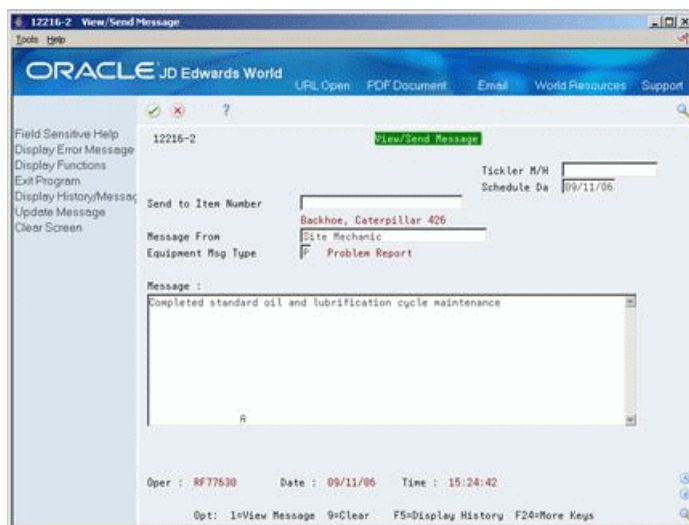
12216-2 View/Send Message
Tools Help

ORACLE JD Edwards World
URL Open PDF Document Email World Resources Support

?

Field Sensitive Help
Display Error Message
Display Functions
Exit Program
Display History/Messag
Update Message
Clear Screen

12216-2
View/Send Message

Tickler M/H
Schedule Da 09/11/06

Send to Item Number
Backhoe, Caterpillar 426
Message From Site Mechanic
Equipment Msg Type P Problem Report

Message :
Completed standard oil and lubrification cycle maintenance

A

Oper : RF77630 Date : 09/11/06 Time : 15:24:42

Opt: 1=View Message 9=Clear F5=Display History F24=More Keys